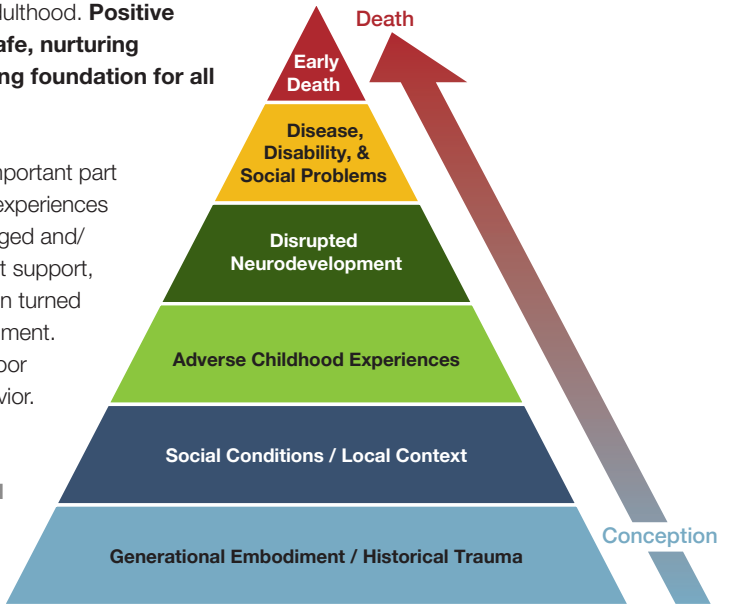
ulthood. **Positive afe, nurturing ng foundation for all**

portant part experiences ged and/ t support, n turned ment. oor vior.

Death

Early Death

Disease, Disability, & Social Problems

Disrupted Neurodevelopment

Adverse Childhood Experiences

Social Conditions / Local Context

Generational Embodiment / Historical Trauma

Conception